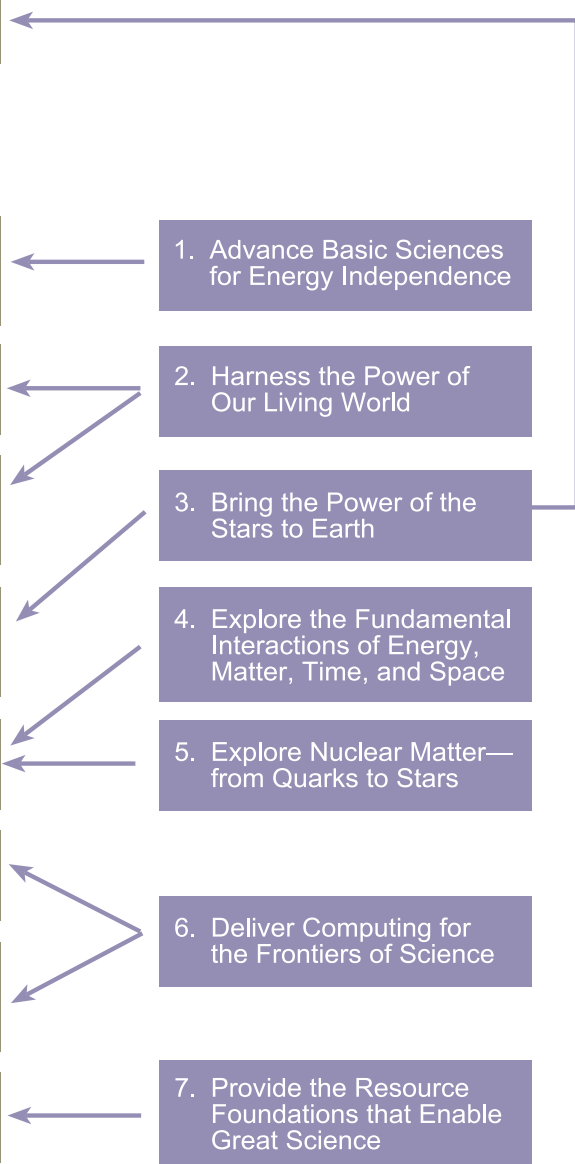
1. Advance Basic Sciences for Energy Independence

2. Harness the Power of Our Living World

3. Bring the Power of the Stars to Earth

4. Explore the Fundamental Interactions of Energy, Matter, Time, and Space

5. Explore Nuclear Matter—from Quarks to Stars

6. Deliver Computing for the Frontiers of Science

7. Provide the Resource Foundations that Enable Great Science